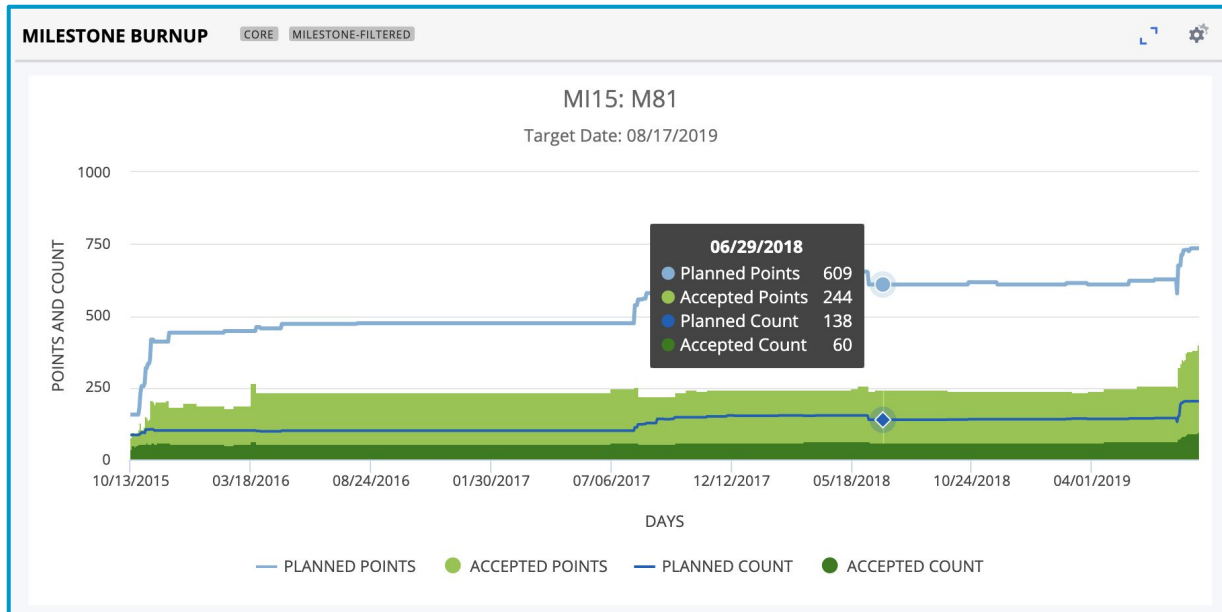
MILESTONE BURNUP CORE MILESTONE-FILTERED

MI15: M81

Target Date: 08/17/2019

POINTS AND COUNT

1000
750
500
250
0

06/29/2018
Planned Points 609
Accepted Points 244
Planned Count 138
Accepted Count 60

10/13/2015 03/18/2016 08/24/2016 01/30/2017 07/06/2017 12/12/2017 05/18/2018 10/24/2018 04/01/2019

DAYS

PLANNED POINTS ACCEPTED POINTS PLANNED COUNT ACCEPTED COUNT